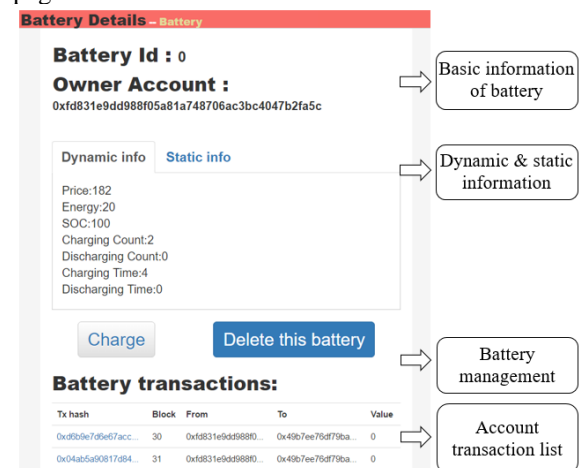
Battery Details – Battery

Battery Id : 0

Owner Account :

0xfd831e9dd988f05a81a748706ac3bc4047b2fa5c

Basic information of battery

Dynamic info | Static info

Dynamic & static information

Price:182
Energy:20
SOC:100
Charging Count:2
Discharging Count:0
Charging Time:4
Discharging Time:0

Charge

Delete this battery

Battery management

Battery transactions:

| Tx hash | Block | From | To | Value |
|---|---|---|---|---|
| 0xd6b9e7d6e67acc... | 30 | 0xfd831e9dd988f0... | 0x49b7ee76df79ba... | 0 |
| 0x04ab5a90817d84... | 31 | 0xfd831e9dd988f0... | 0x49b7ee76df79ba... | 0 |

Account transaction list